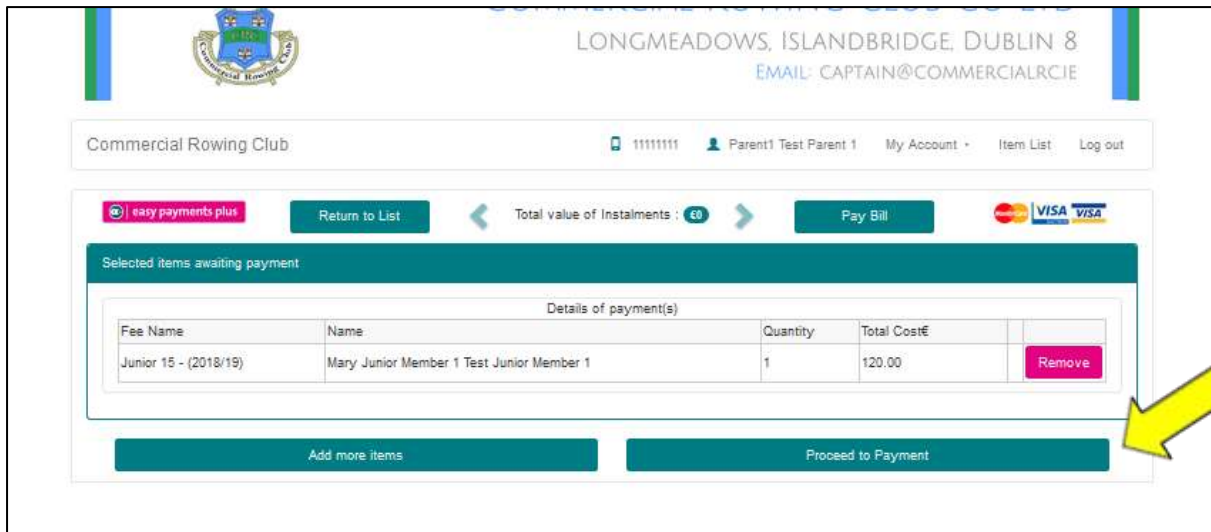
Commercial Rowing Club

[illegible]

LONGMEADOWS, ISLANDBRIDGE, DUBLIN 8
EMAIL: CAPTAIN@COMMERCIALRC.IE

Commercial Rowing Club   11111111   Parent1 Test Parent 1   My Account   Item List   Log out

easy payments plus   Return to List   Total value of Instalments : €0   Pay Bill   VISA   VISA

Selected items awaiting payment

Details of payment(s)

| Fee Name | Name | Quantity | Total Cost€ | | |
|---|---|---|---|---|---|
| Junior 15 - (2018/19) | Mary Junior Member 1 Test Junior Member 1 | 1 | 120.00 | | Remove |

Add more items   Proceed to Payment